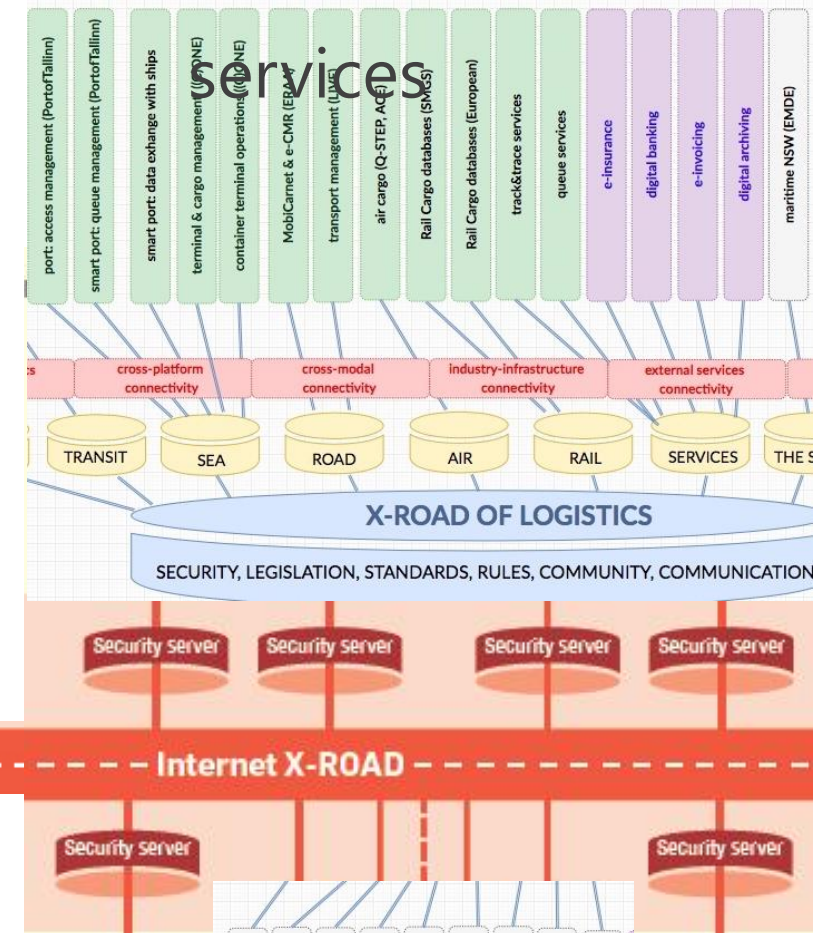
services

port: access management (PortofTallinn)
smart port: queue management (PortofTallinn)
smart port: data exhange with ships
terminal & cargo management (HONE)
container terminal operations (HONE)
MobiCarnet & e-CMR (ERA)
transport management (LIVE)
air cargo (Q-STEP, ACE)
Rail Cargo databases (SMGS)
Rail Cargo databases (European)
track&trace services
queue services
e-insurance
digital banking
e-invoicing
digital archiving
maritime NSW (EMDE)

cs
cross-platform connectivity
cross-modal connectivity
industry-infrastructure connectivity
external services connectivity

TRANSIT
SEA
ROAD
AIR
RAIL
SERVICES
THE S

X-ROAD OF LOGISTICS

SECURITY, LEGISLATION, STANDARDS, RULES, COMMUNITY, COMMUNICATION

Security server
Security server
Security server
Security server

Internet X-ROAD

Security server
Security server